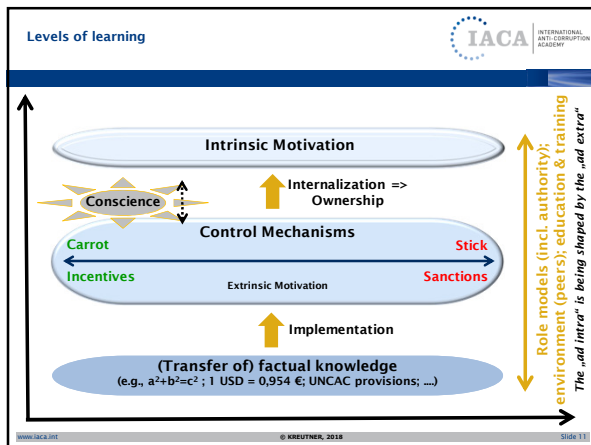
Levels of learning

IACA INTERNATIONAL ANTI-CORRUPTION ACADEMY

Intrinsic Motivation

Internalization => Ownership

Conscience

Control Mechanisms

Carrot

Stick

Incentives

Extrinsic Motivation

Sanctions

Implementation

(Transfer of) factual knowledge
(e.g., $a^2+b^2=c^2$ ; 1 USD = 0,954 €; UNCAC provisions; ....)

Role models (incl. authority); environment (peers); education & training

The „ad intra" is being shaped by the „ad extra"

www.iaca.int

© KREUTNER, 2018

Slide 11